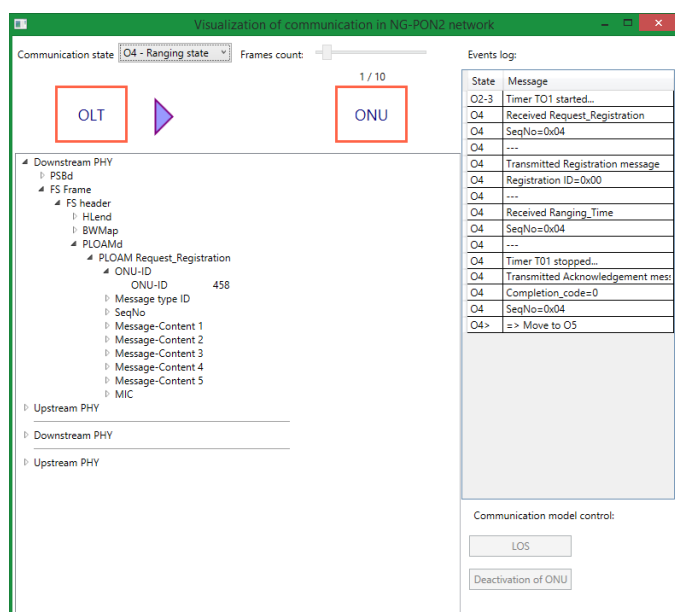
Visualization of communication in NG-PON2 network

Communication state O4 - Ranging state Frames count:

1 / 10

OLT

ONU

Downstream PHY
PSBd
FS Frame
FS header
HLend
BWMap
PLOAMd
PLOAM Request_Registration
ONU-ID
ONU-ID 458
Message type ID
SeqNo
Message-Content 1
Message-Content 2
Message-Content 3
Message-Content 4
Message-Content 5
MIC
Upstream PHY

Downstream PHY

Upstream PHY

Events log:

| State | Message |
|---|---|
| O2-3 | Timer TO1 started... |
| O4 | Received Request_Registration |
| O4 | SeqNo=0x04 |
| O4 | --- |
| O4 | Transmitted Registration message |
| O4 | Registration ID=0x00 |
| O4 | --- |
| O4 | Received Ranging_Time |
| O4 | SeqNo=0x04 |
| O4 | --- |
| O4 | Timer T01 stopped... |
| O4 | Transmitted Acknowledgement mes |
| O4 | Completion_code=0 |
| O4 | SeqNo=0x04 |
| O4> | => Move to O5 |

Communication model control:

LOS

Deactivation of ONU